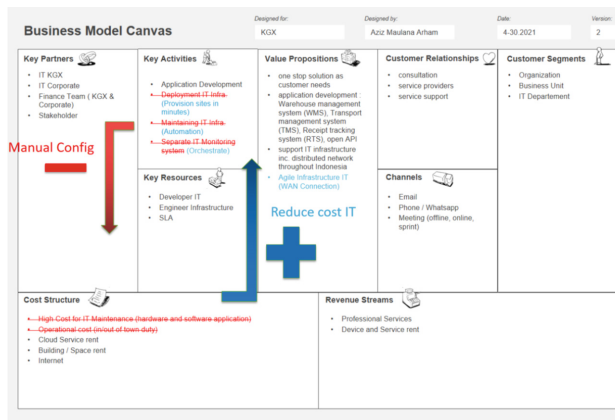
Business Model Canvas

Designed for: KGX

Designed by: Aziz Maulana Arham

Date: 4-30.2021

Version: 2

Key Partners
- IT KGX
- IT Corporate
- Finance Team ( KGX & Corporate)
- Stakeholder

Manual Config

Key Activities
- Application Development
- Deployment IT Infra (Provision sites in minutes)
- Maintaining IT Infra (Automation)
- Separate IT Monitoring system (Orchestrate)

Key Resources
- Developer IT
- Engineer Infrastructure
- SLA

Value Propositions
- one stop solution as customer needs
- application development : Warehouse management system (WMS), Transport management system (TMS), Receipt tracking system (RTS), open API
- support IT infrastructure inc. distributed network throughout Indonesia
- Agile Infrastructure IT (WAN Connection)

Reduce cost IT

Customer Relationships
- consultation
- service providers
- service support

Channels
- Email
- Phone / Whatsapp
- Meeting (offline, online, sprint)

Customer Segments
- Organization
- Business Unit
- IT Departement

Cost Structure
- High Cost for IT Maintenance (hardware and software application)
- Operational cost (in/out of town duty)
- Cloud Service rent
- Building / Space rent
- Internet

Revenue Streams
- Professional Services
- Device and Service rent